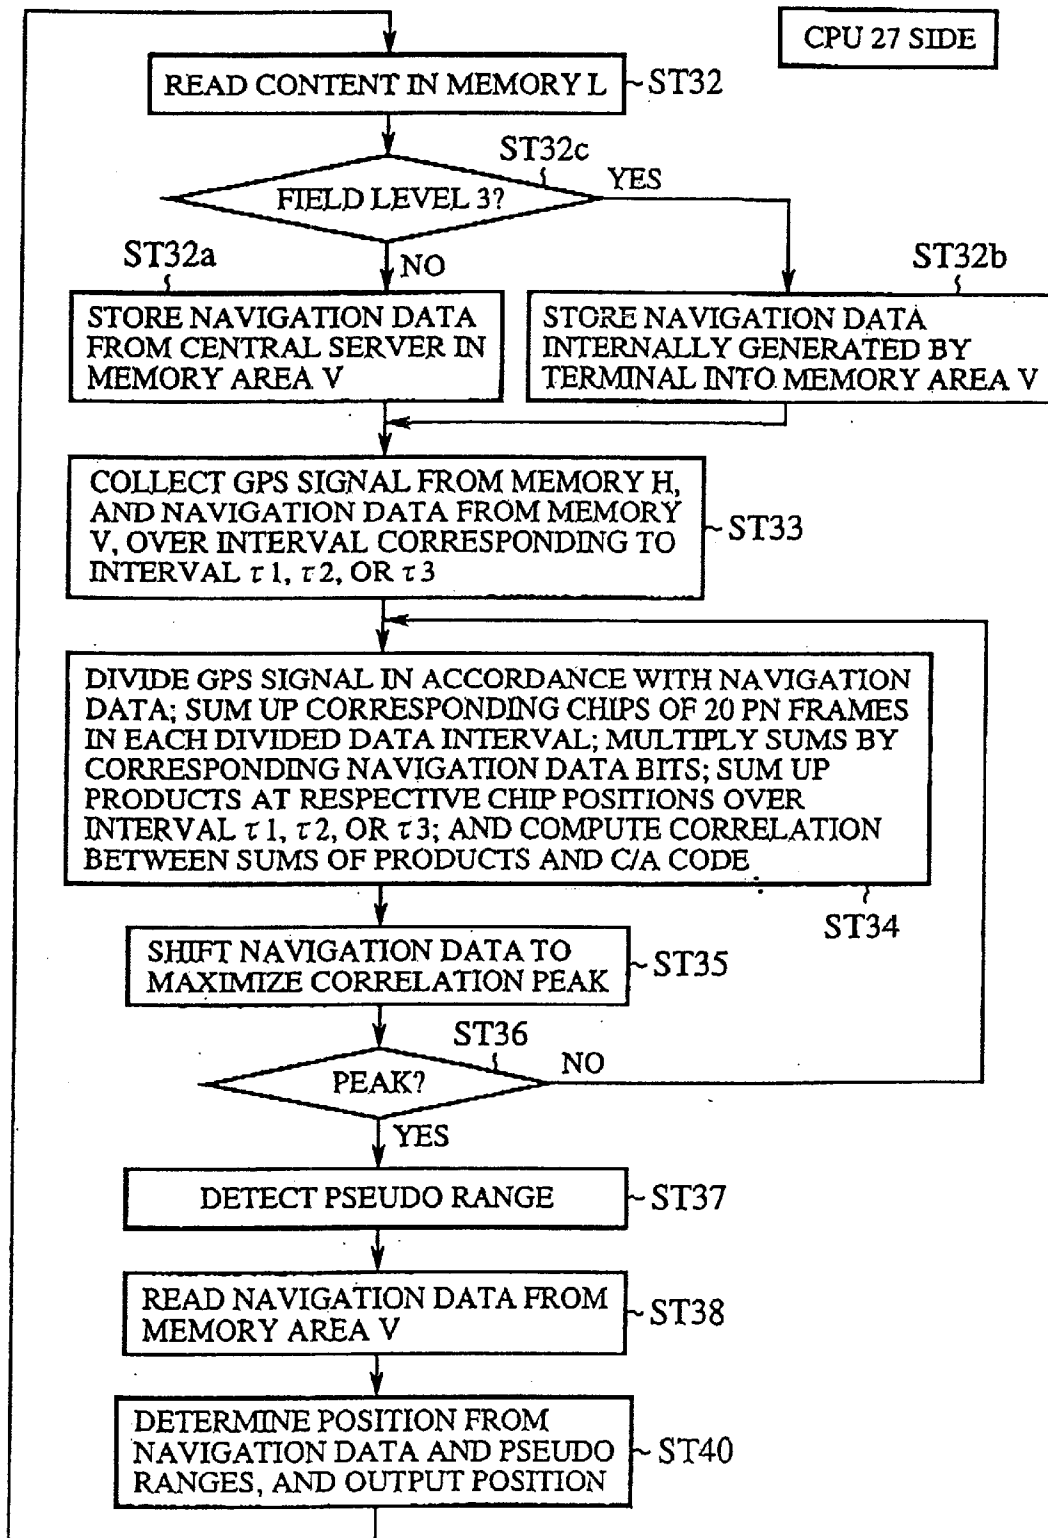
CPU 27 SIDE

READ CONTENT IN MEMORY L

ST32

ST32c

FIELD LEVEL 3?

YES

ST32a

NO

ST32b

STORE NAVIGATION DATA FROM CENTRAL SERVER IN MEMORY AREA V

STORE NAVIGATION DATA INTERNALLY GENERATED BY TERMINAL INTO MEMORY AREA V

COLLECT GPS SIGNAL FROM MEMORY H, AND NAVIGATION DATA FROM MEMORY V, OVER INTERVAL CORRESPONDING TO INTERVAL $\tau 1$, $\tau 2$, OR $\tau 3$

ST33

DIVIDE GPS SIGNAL IN ACCORDANCE WITH NAVIGATION DATA; SUM UP CORRESPONDING CHIPS OF 20 PN FRAMES IN EACH DIVIDED DATA INTERVAL; MULTIPLY SUMS BY CORRESPONDING NAVIGATION DATA BITS; SUM UP PRODUCTS AT RESPECTIVE CHIP POSITIONS OVER INTERVAL $\tau 1$, $\tau 2$, OR $\tau 3$; AND COMPUTE CORRELATION BETWEEN SUMS OF PRODUCTS AND C/A CODE

ST34

SHIFT NAVIGATION DATA TO MAXIMIZE CORRELATION PEAK

ST35

ST36

NO

PEAK?

YES

DETECT PSEUDO RANGE

ST37

READ NAVIGATION DATA FROM MEMORY AREA V

ST38

DETERMINE POSITION FROM NAVIGATION DATA AND PSEUDO RANGES, AND OUTPUT POSITION

ST40